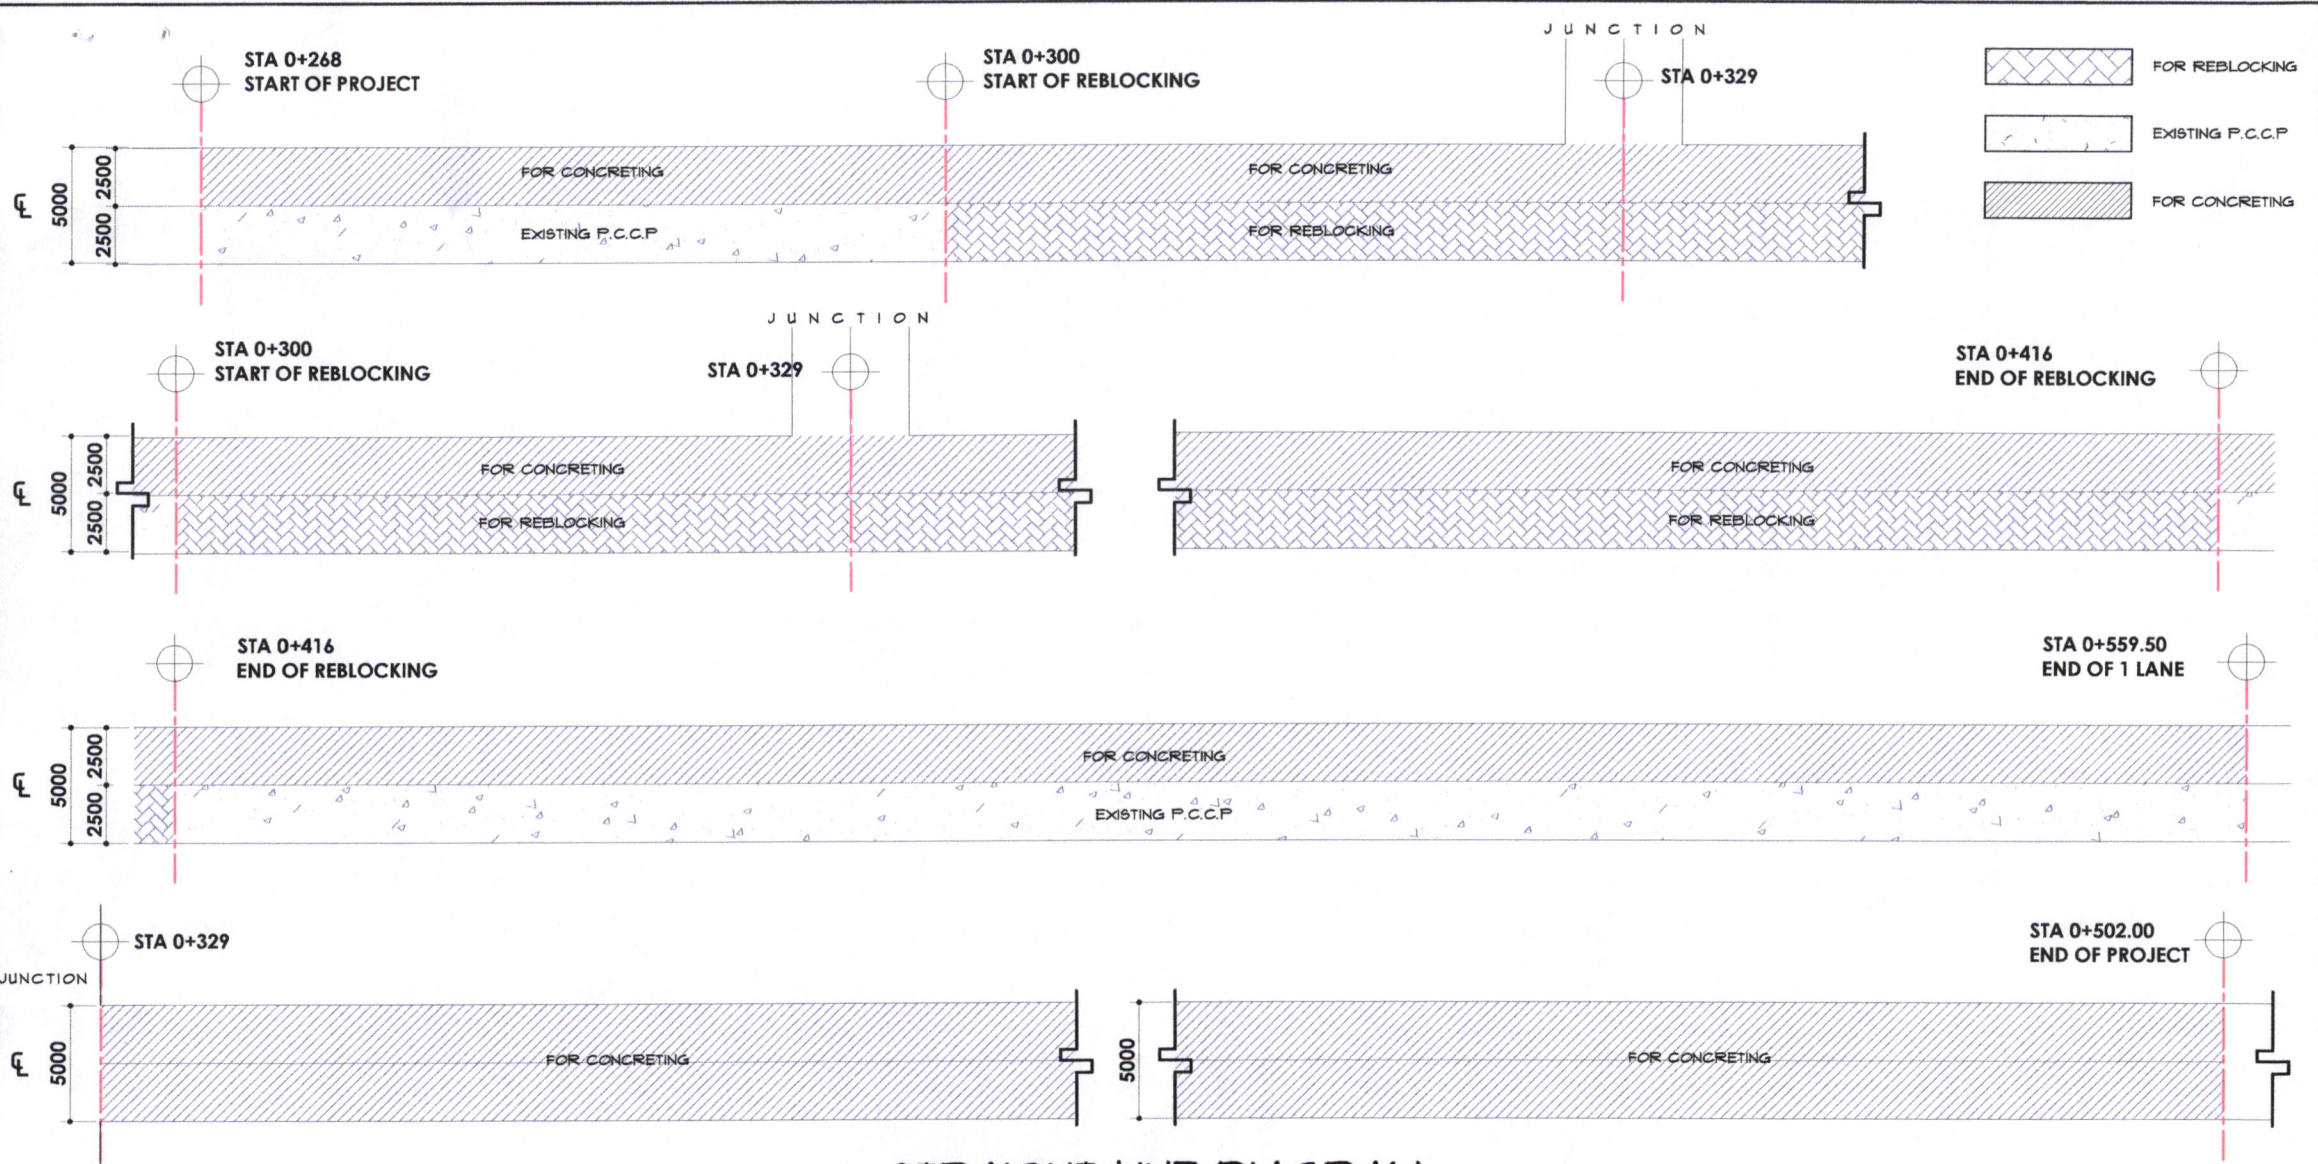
JUNCTION

STA 0+268
START OF PROJECT

STA 0+300
START OF REBLOCKING

STA 0+329

FOR REBLOCKING
EXISTING P.C.C.P
FOR CONCRETING

℄ 5000 2500 2500

FOR CONCRETING
EXISTING P.C.C.P
FOR CONCRETING
FOR REBLOCKING

JUNCTION

STA 0+300
START OF REBLOCKING

STA 0+329

STA 0+416
END OF REBLOCKING

℄ 5000 2500 2500

FOR CONCRETING
FOR REBLOCKING
FOR CONCRETING
FOR REBLOCKING

STA 0+416
END OF REBLOCKING

STA 0+559.50
END OF 1 LANE

℄ 5000 2500 2500

FOR CONCRETING
EXISTING P.C.C.P

STA 0+329
JUNCTION

STA 0+502.00
END OF PROJECT

℄ 5000

FOR CONCRETING

5000

FOR CONCRETING

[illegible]